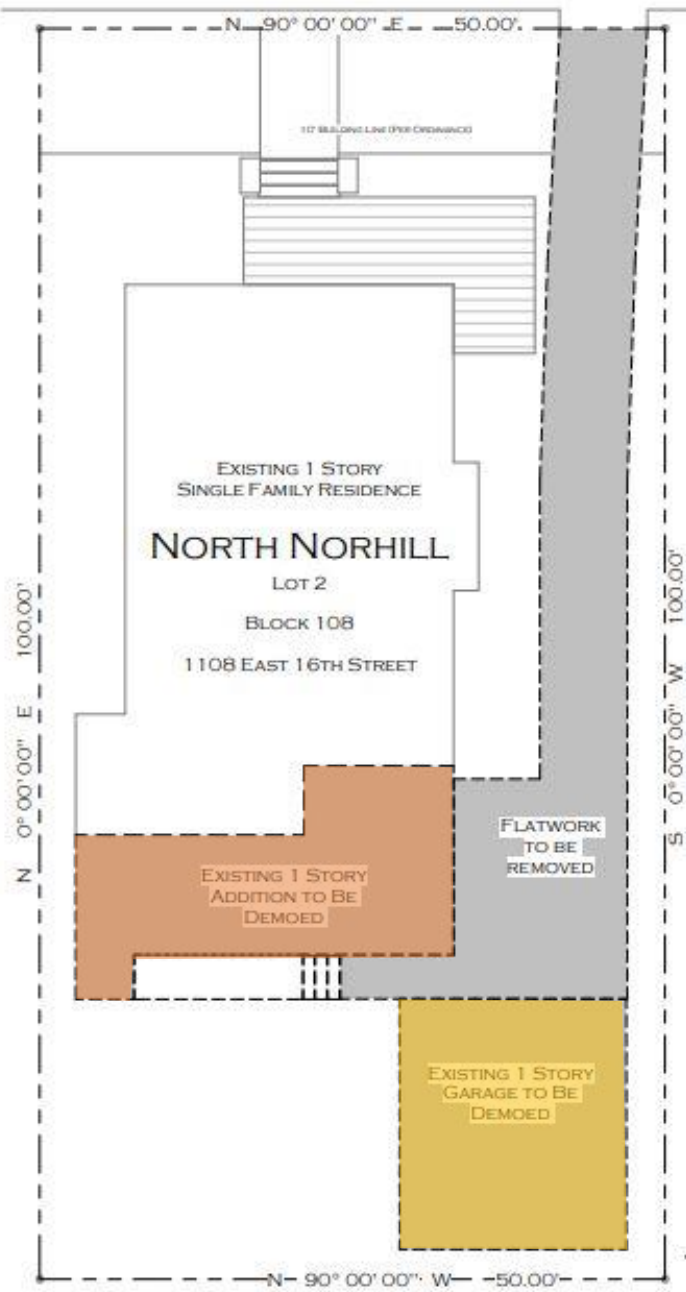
N 90° 00' 00" E 50.00'

10' Building Line (Per Ordinance)

Existing 1 Story
Single Family Residence

North Norhill

Lot 2

Block 108

1108 East 16th Street

N 0° 00' 00" E 100.00'

S 0° 00' 00" W 100.00'

Flatwork to be removed

Existing 1 Story Addition to Be Demoed

Existing 1 Story Garage to Be Demoed

N 90° 00' 00" W 50.00'